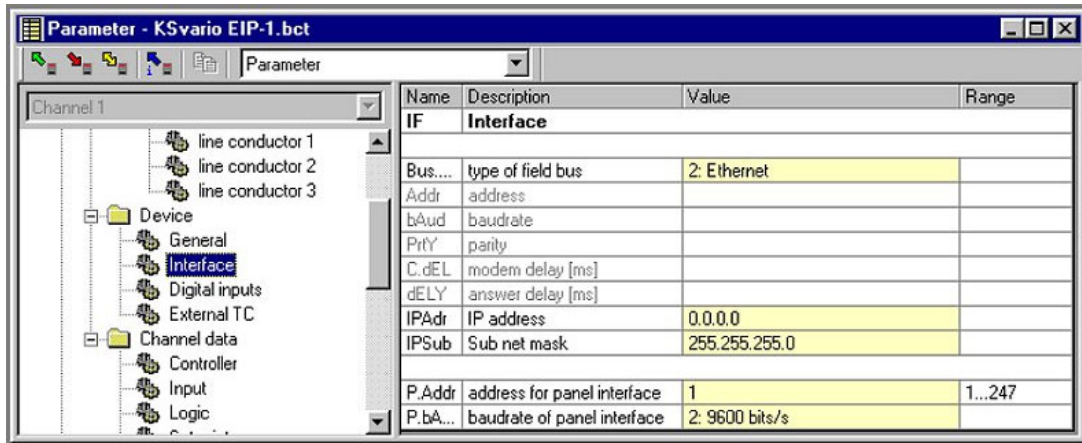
Parameter - KSvario EIP-1.bct

Parameter

Channel 1

line conductor 1
line conductor 2
line conductor 3
Device
General
Interface
Digital inputs
External TC
Channel data
Controller
Input
Logic
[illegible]

| Name | Description | Value | Range |
|---|---|---|---|
| IF | Interface | | |
| | | | |
| Bus.... | type of field bus | 2: Ethernet | |
| Addr | address | | |
| bAud | baudrate | | |
| PrtY | parity | | |
| C.dEL | modem delay [ms] | | |
| dELY | answer delay [ms] | | |
| IPAdr | IP address | 0.0.0.0 | |
| IPSub | Sub net mask | 255.255.255.0 | |
| | | | |
| P.Addr | address for panel interface | 1 | 1...247 |
| P.bA... | baudrate of panel interface | 2: 9600 bits/s | |